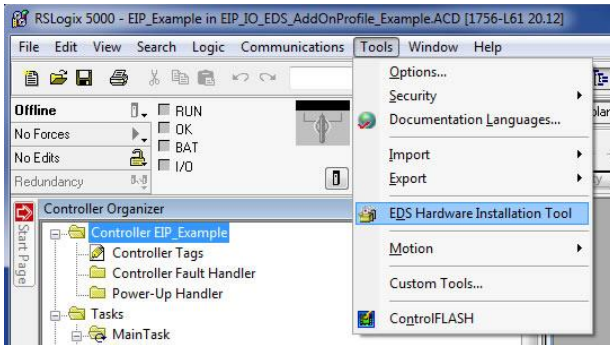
RSLogix 5000 - EIP_Example in EIP_IO_EDS_AddOnProfile_Example.ACD [1756-L61 20.12]

File Edit View Search Logic Communications Tools Window Help

Offline
No Forces
No Edits
Redundancy

RUN
OK
BAT
I/O

Options...
Security
Documentation Languages...
Import
Export
EDS Hardware Installation Tool
Motion
Custom Tools...
ControlFLASH

Start Page

Controller Organizer
Controller EIP_Example
Controller Tags
Controller Fault Handler
Power-Up Handler
Tasks
MainTask